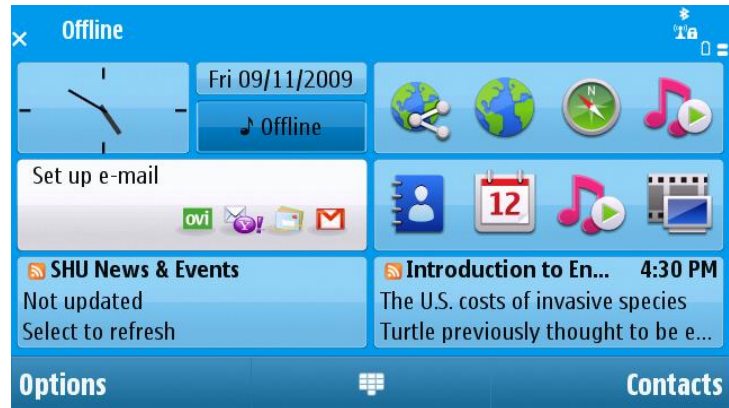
Offline

Fri 09/11/2009

Offline

Set up e-mail

ovi

12

SHU News & Events
Not updated
Select to refresh

Introduction to En... 4:30 PM
The U.S. costs of invasive species
Turtle previously thought to be e...

Options

Contacts